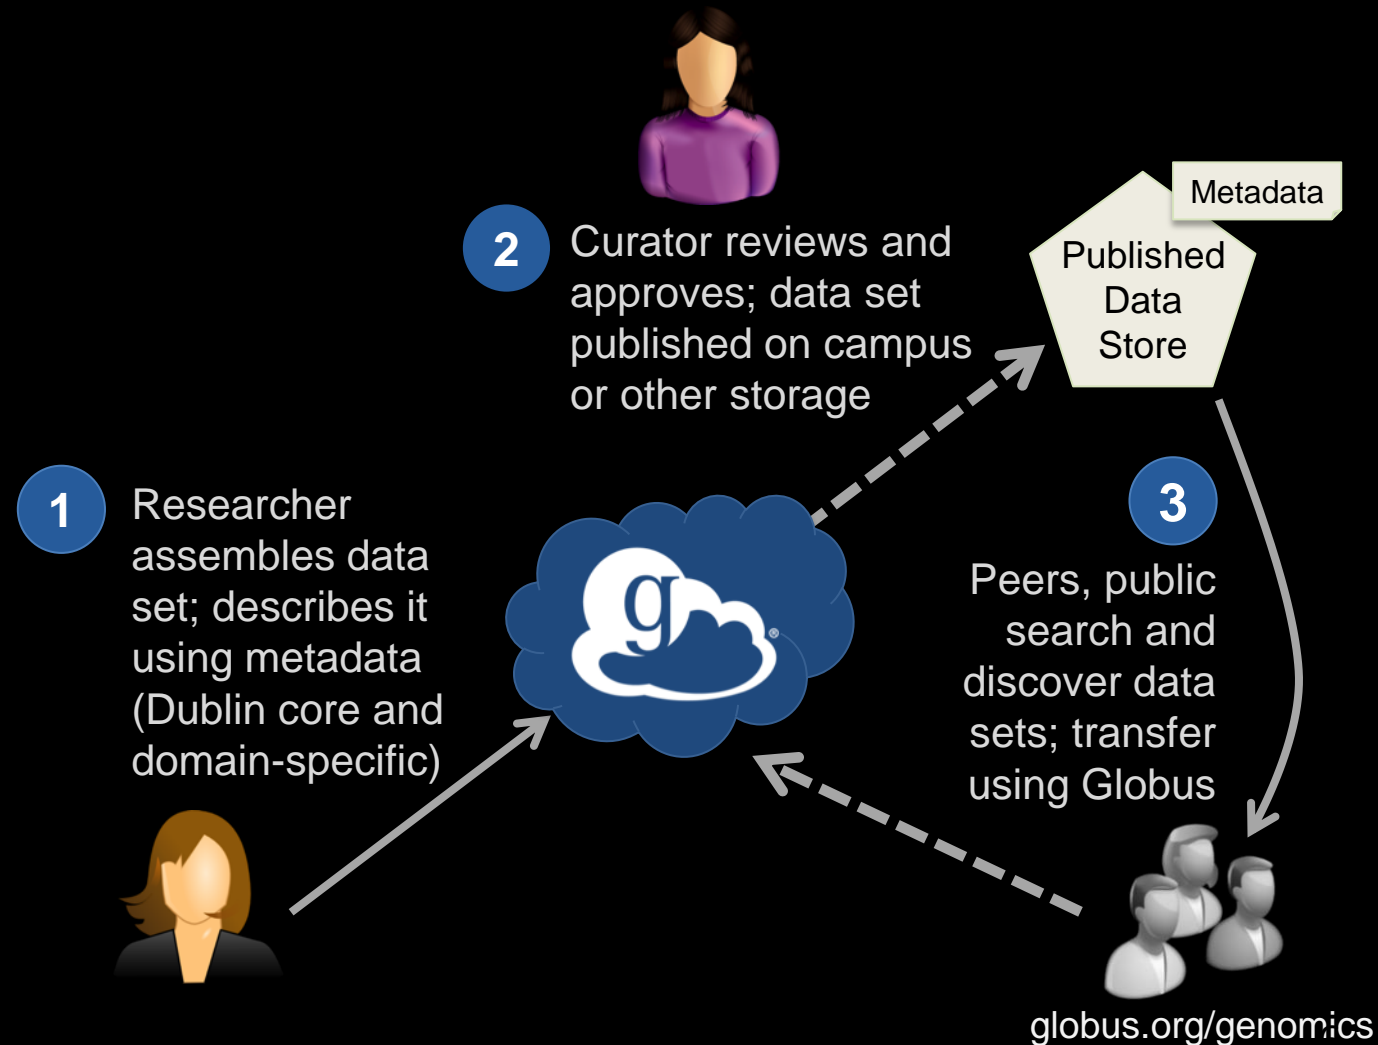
2

Curator reviews and approves; data set published on campus or other storage

Metadata

Published Data Store

1

Researcher assembles data set; describes it using metadata (Dublin core and domain-specific)

g

3

Peers, public search and discover data sets; transfer using Globus

globus.org/genomics